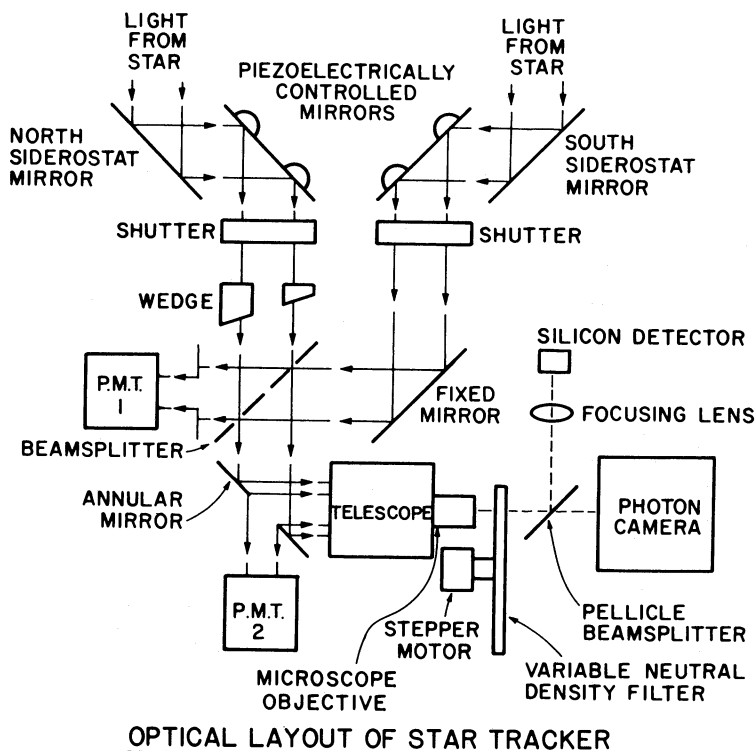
LIGHT FROM STAR

PIEZOELECTRICALLY CONTROLLED MIRRORS

LIGHT FROM STAR

NORTH SIDEROSTAT MIRROR

SOUTH SIDEROSTAT MIRROR

SHUTTER

SHUTTER

WEDGE

SILICON DETECTOR

P.M.T. 1

FIXED MIRROR

FOCUSING LENS

BEAMSPLITTER

ANNULAR MIRROR

TELESCOPE

PHOTON CAMERA

P.M.T. 2

STEPPER MOTOR

PELLICLE BEAMSPLITTER

MICROSCOPE OBJECTIVE

VARIABLE NEUTRAL DENSITY FILTER

OPTICAL LAYOUT OF STAR TRACKER